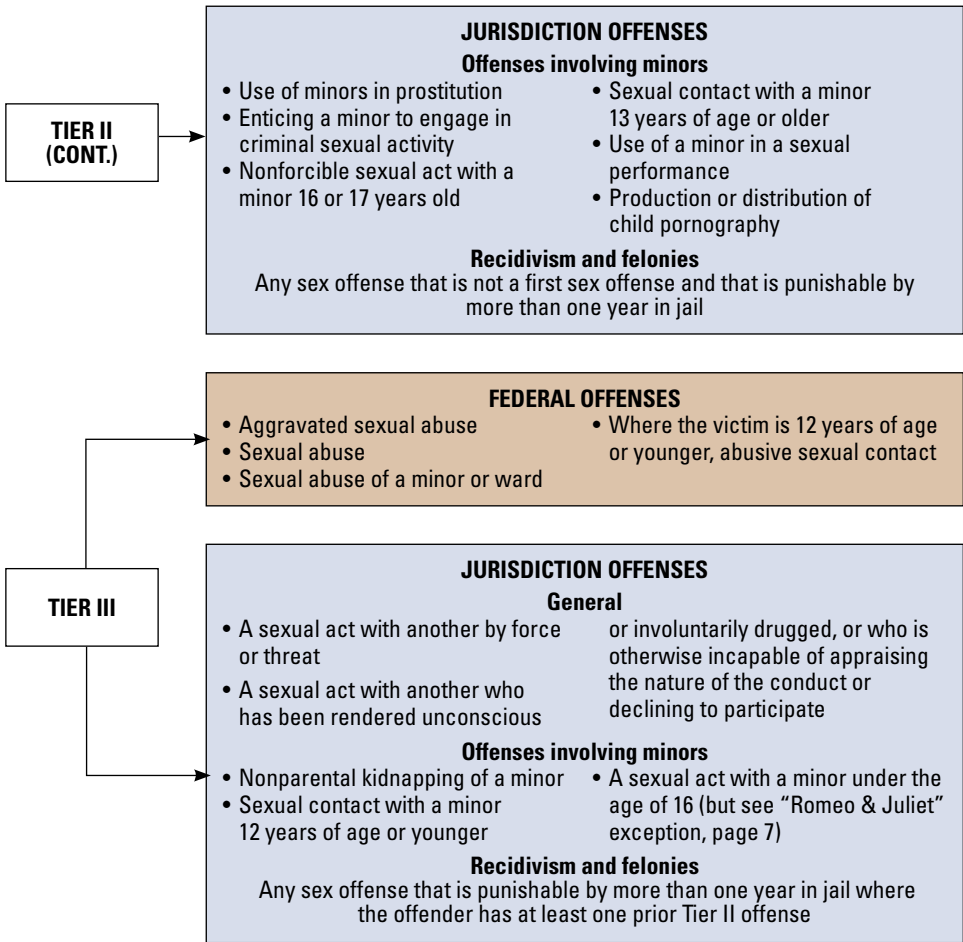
TIER II (CONT.)

JURISDICTION OFFENSES

Offenses involving minors

• Use of minors in prostitution
• Enticing a minor to engage in criminal sexual activity
• Nonforcible sexual act with a minor 16 or 17 years old

• Sexual contact with a minor 13 years of age or older
• Use of a minor in a sexual performance
• Production or distribution of child pornography

Recidivism and felonies

Any sex offense that is not a first sex offense and that is punishable by more than one year in jail

TIER III

FEDERAL OFFENSES

• Aggravated sexual abuse
• Sexual abuse
• Sexual abuse of a minor or ward

• Where the victim is 12 years of age or younger, abusive sexual contact

JURISDICTION OFFENSES

General

• A sexual act with another by force or threat
• A sexual act with another who has been rendered unconscious or involuntarily drugged, or who is otherwise incapable of appraising the nature of the conduct or declining to participate

Offenses involving minors

• Nonparental kidnapping of a minor
• Sexual contact with a minor 12 years of age or younger

• A sexual act with a minor under the age of 16 (but see "Romeo & Juliet" exception, page 7)

Recidivism and felonies

Any sex offense that is punishable by more than one year in jail where the offender has at least one prior Tier II offense